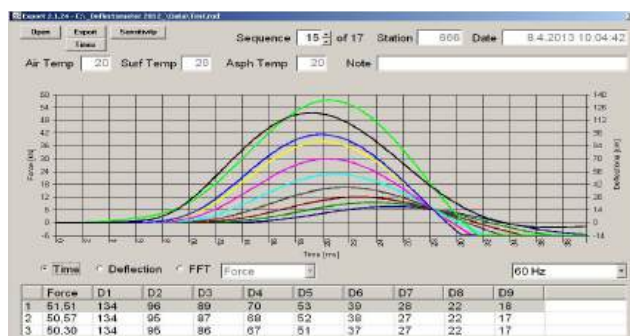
Export 2.1.24 - C:\_Deflectometer 2012_\Data\Test.fwd

Open
Export
Times
Sensitivity

Sequence 15 of 17 Station 866 Date 8.4.2013 10:04:42

Air Temp 20 Surf Temp 20 Asph Temp 20 Note

Force [kN]
Deflection [µm]
Time [ms]

Time Deflection FFT Force

60 Hz

| | Force | D1 | D2 | D3 | D4 | D5 | D6 | D7 | D8 | D9 |
|---|---|---|---|---|---|---|---|---|---|---|
| 1 | 51,51 | 134 | 96 | 89 | 70 | 53 | 39 | 28 | 22 | 18 |
| 2 | 50,57 | 134 | 95 | 87 | 68 | 52 | 38 | 27 | 22 | 17 |
| 3 | 50,30 | 134 | 95 | 86 | 67 | 51 | 37 | 27 | 22 | 17 |